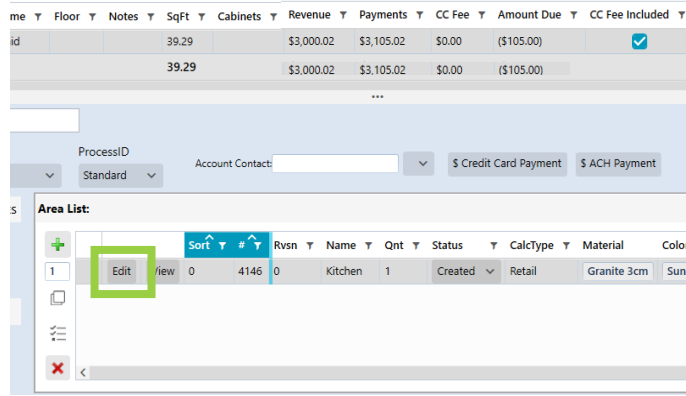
| me | Floor | Notes | SqFt | Cabinets | Revenue | Payments | CC Fee | Amount Due | CC Fee Included |
|---|---|---|---|---|---|---|---|---|---|
| id | | | 39.29 | | $3,000.02 | $3,105.02 | $0.00 | ($105.00) | ✓ |
| | | | 39.29 | | $3,000.02 | $3,105.02 | $0.00 | ($105.00) | |

...

ProcessID
Standard
Account Contact:
$ Credit Card Payment
$ ACH Payment

s
Area List:

1

| | | Sort | # | Rvsn | Name | Qnt | Status | CalcType | Material | Colo |
|---|---|---|---|---|---|---|---|---|---|---|
| Edit | View | 0 | 4146 | 0 | Kitchen | 1 | Created | Retail | Granite 3cm | Sun |